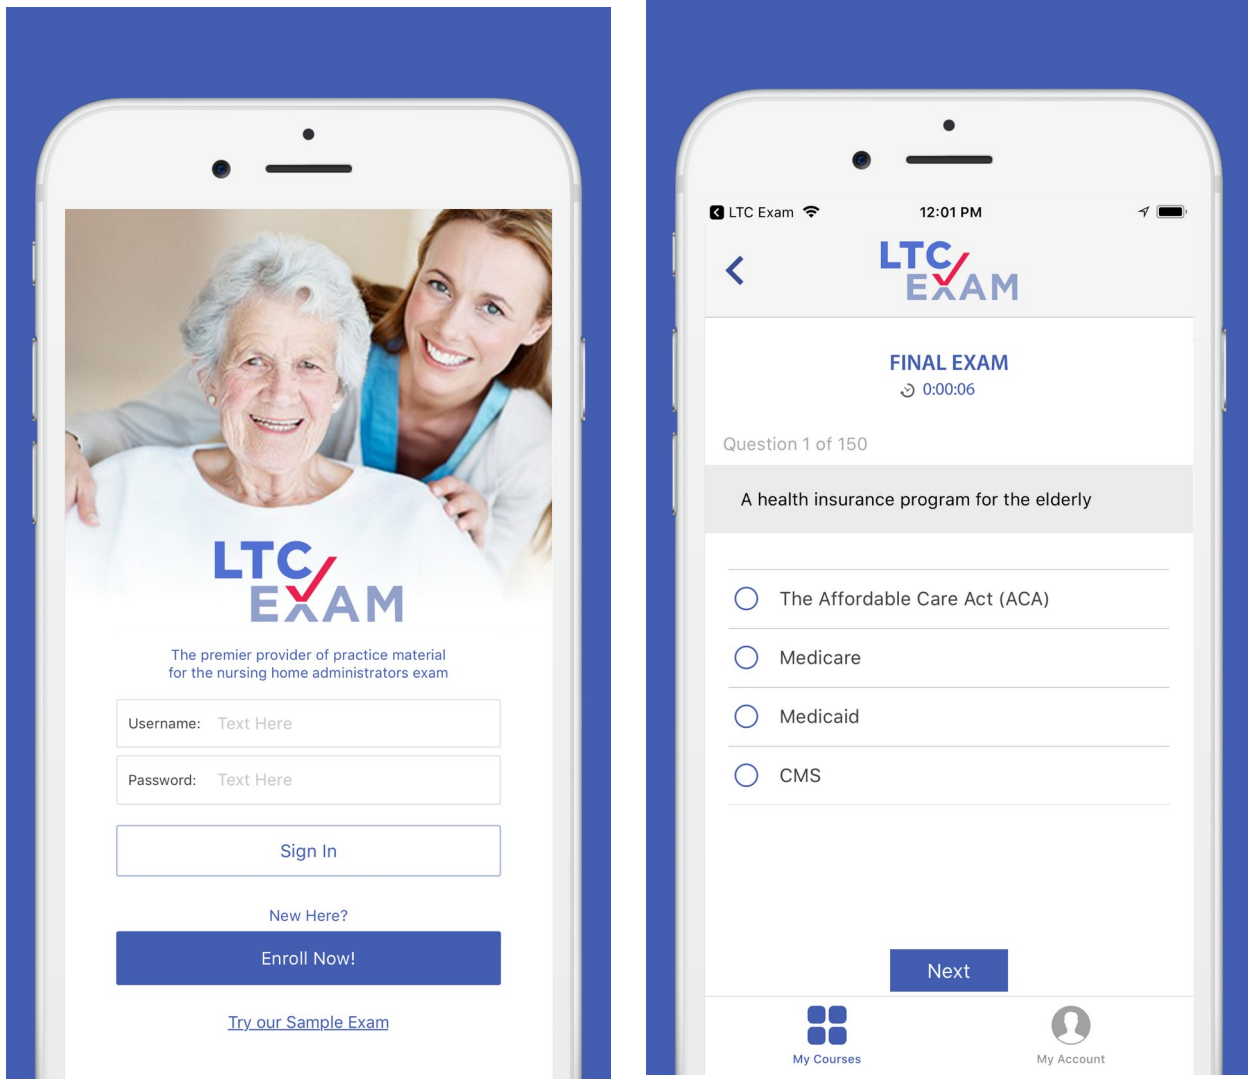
LTC EXAM

The premier provider of practice material for the nursing home administrators exam

Username: Text Here

Password: Text Here

Sign In

New Here?

Enroll Now!

Try our Sample Exam

LTC Exam 12:01 PM

LTC EXAM

FINAL EXAM
0:00:06

Question 1 of 150

A health insurance program for the elderly

The Affordable Care Act (ACA)

Medicare

Medicaid

CMS

Next

My Courses

My Account